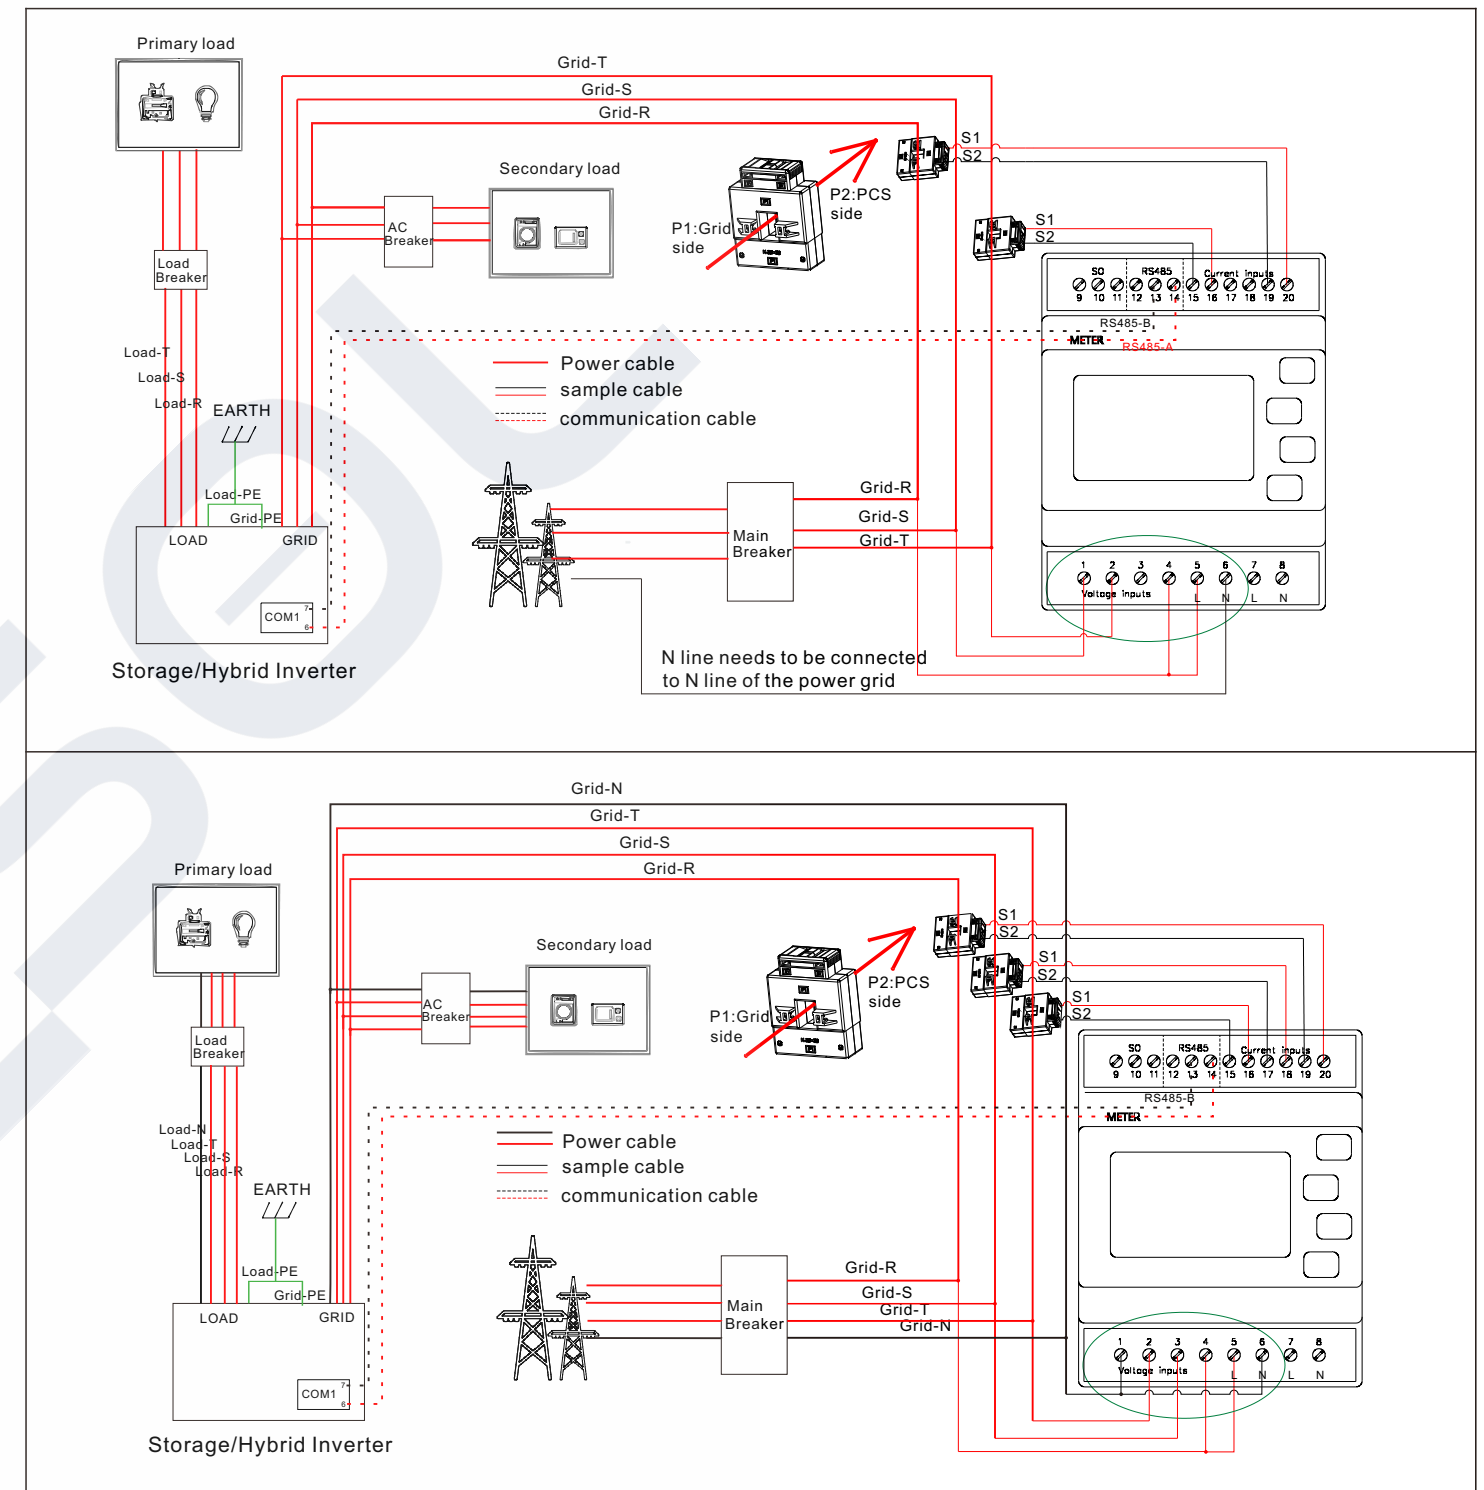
Primary load

Grid-T
Grid-S
Grid-R

Secondary load

AC Breaker

P2:PCS side
P1:Grid side

S1
S2
S1
S2

Load Breaker

SO RS485 Current inputs
9 10 11 12 13 14 15 16 17 18 19 20
RS485-B
METER
RS485-A

Load-T
Load-S
Load-R
EARTH

Power cable
sample cable
communication cable

Load-PE
Grid-PE
LOAD GRID

Grid-R
Grid-S
Grid-T
Main Breaker

1 2 3 4 5 6 7 8
Voltage inputs
L N L N

COM1

Storage/Hybrid Inverter

N line needs to be connected to N line of the power grid

Grid-N
Grid-T
Grid-S
Grid-R

Primary load

Secondary load

AC Breaker

P2:PCS side
P1:Grid side

S1
S2
S1
S2
S1
S2

Load Breaker

SO RS485 Current inputs
9 10 11 12 13 14 15 16 17 18 19 20
RS485-B
METER

Load-N
Load-T
Load-S
Load-R
EARTH

Power cable
sample cable
communication cable

Load-PE
Grid-PE
LOAD GRID

Grid-R
Grid-S
Grid-T
Grid-N
Main Breaker

1 2 3 4 5 6 7 8
Voltage inputs
L N L N

COM1

Storage/Hybrid Inverter